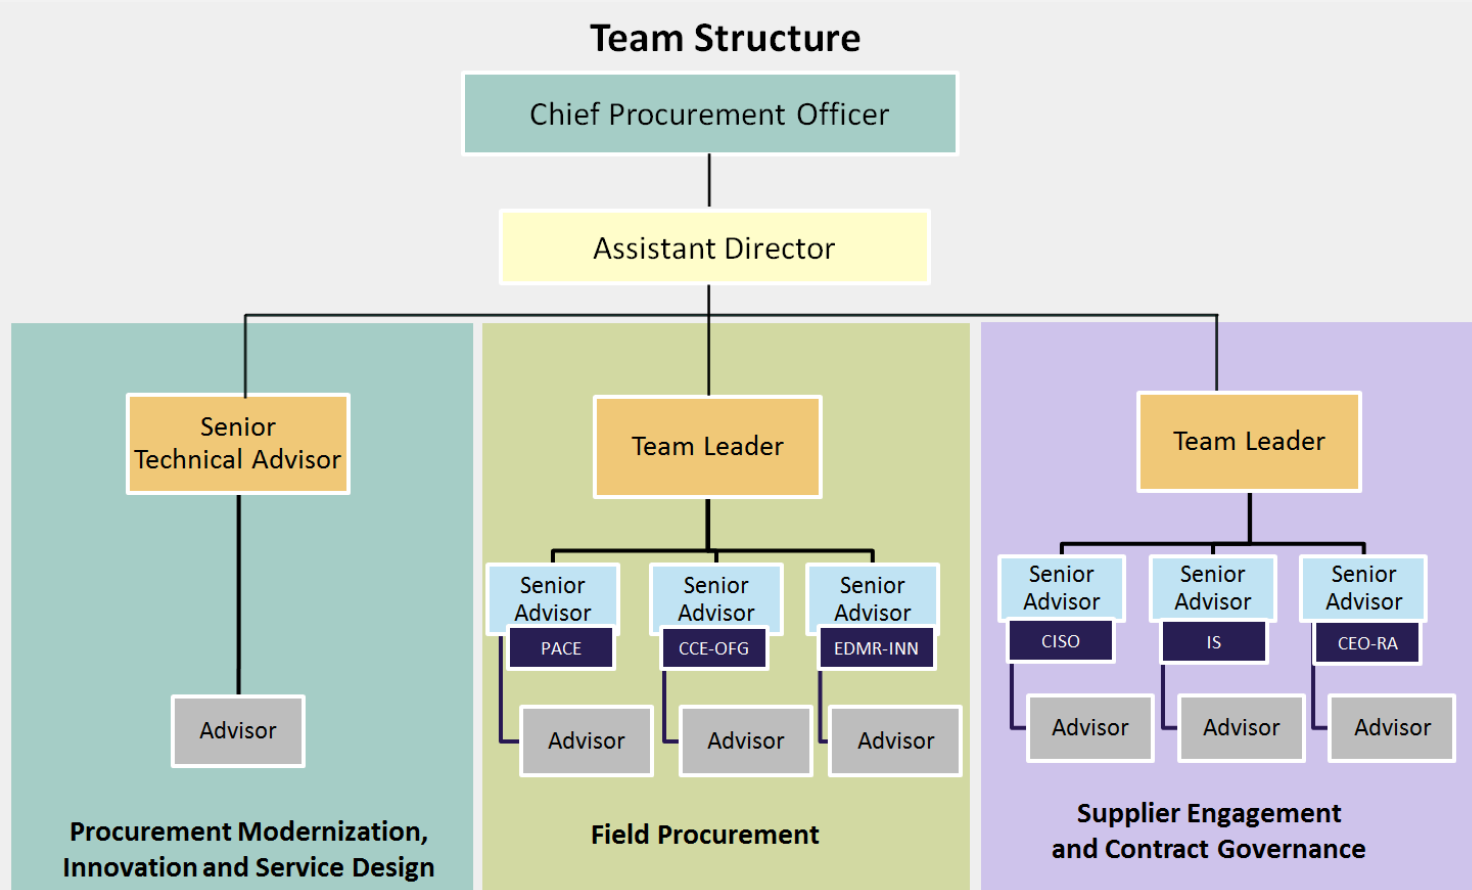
Team Structure

Chief Procurement Officer

Assistant Director

Senior Technical Advisor

Advisor

Procurement Modernization, Innovation and Service Design

Team Leader

Senior Advisor
PACE

Advisor

Senior Advisor
CCE-OFG

Advisor

Senior Advisor
EDMR-INN

Advisor

Field Procurement

Team Leader

Senior Advisor
CISO

Advisor

Senior Advisor
IS

Advisor

Senior Advisor
CEO-RA

Advisor

Supplier Engagement and Contract Governance